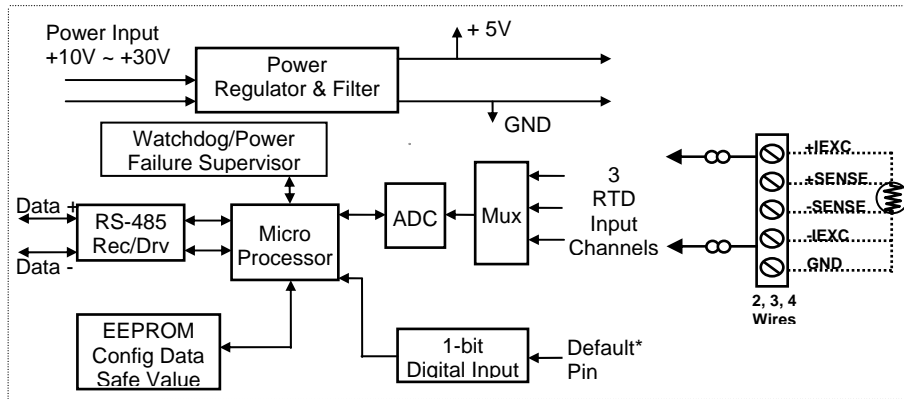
Power Input
+10V ~ +30V

Power
Regulator & Filter

+ 5V

GND

Watchdog/Power
Failure Supervisor

Data +

Data -

RS-485
Rec/Drv

Micro
Processor

ADC

Mux

3
RTD
Input
Channels

+IEXC
+SENSE
-SENSE
-IEXC
GND

2, 3, 4
Wires

EEPROM
Config Data
Safe Value

1-bit
Digital Input

Default*
Pin